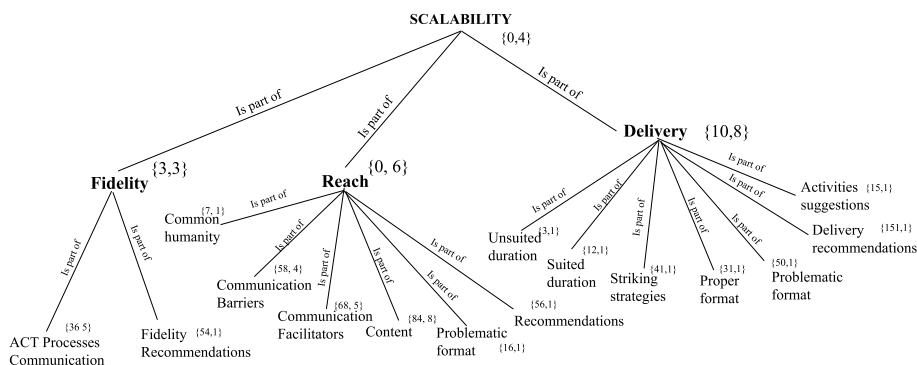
SCALABILITY
{0,4}

Is part of
Is part of
Is part of

Fidelity {3,3}

Reach {0, 6}

Delivery {10,8}

Is part of
Is part of
{36 5}
ACT Processes Communication
{54,1}
Fidelity Recommendations

Is part of
Is part of
Is part of
Is part of
Is part of
Is part of
Is part of
{7, 1}
Common humanity
{58, 4}
Communication Barriers
{68, 5}
Communication Facilitators
{84, 8}
Content
{16,1}
Problematic format
{56,1}
Recommendations

Is part of
Is part of
Is part of
Is part of
Is part of
Is part of
Is part of
{3,1}
Unsuited duration
{12,1}
Suited duration
{41,1}
Striking strategies
{31,1}
Proper format
{50,1}
Problematic format
{151,1}
Delivery recommendations
{15,1}
Activities suggestions